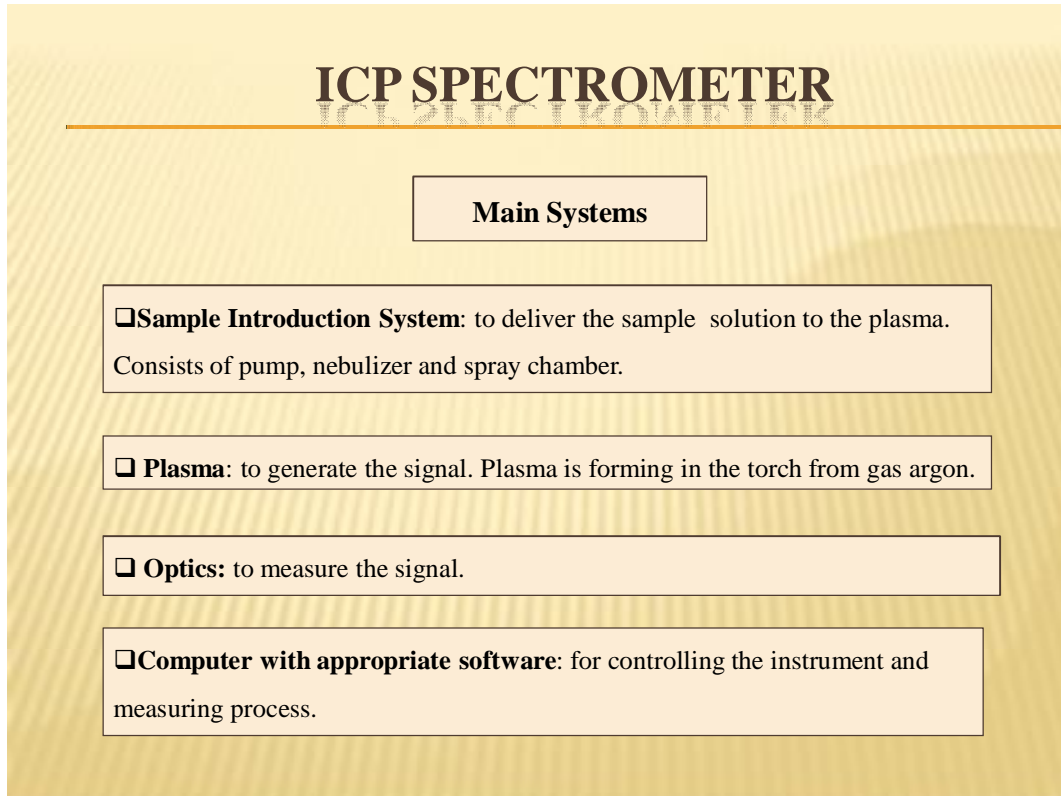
ICP SPECTROMETER

Main Systems

❑Sample Introduction System: to deliver the sample solution to the plasma. Consists of pump, nebulizer and spray chamber.

❑ Plasma: to generate the signal. Plasma is forming in the torch from gas argon.

❑ Optics: to measure the signal.

❑Computer with appropriate software: for controlling the instrument and measuring process.